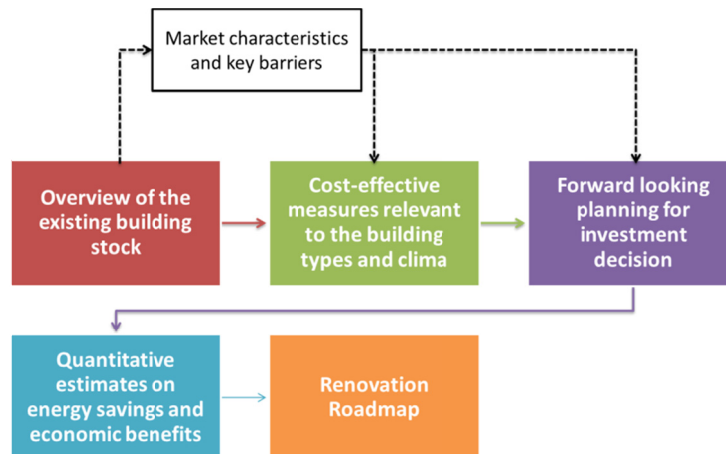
Market characteristics and key barriers

Overview of the existing building stock

Cost-effective measures relevant to the building types and clima

Forward looking planning for investment decision

Quantitative estimates on energy savings and economic benefits

Renovation Roadmap